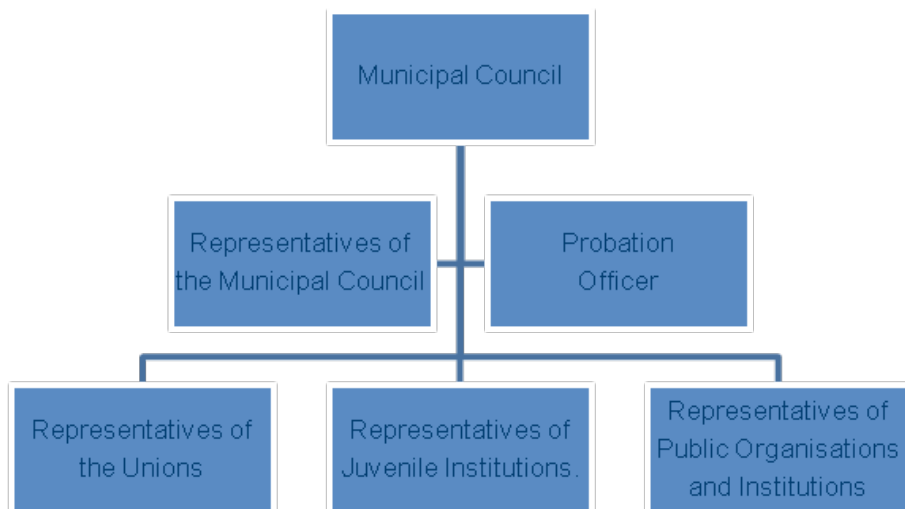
Municipal Council

Representatives of the Municipal Council

Probation Officer

Representatives of the Unions

Representatives of Juvenile Institutions.

Representatives of Public Organisations and Institutions